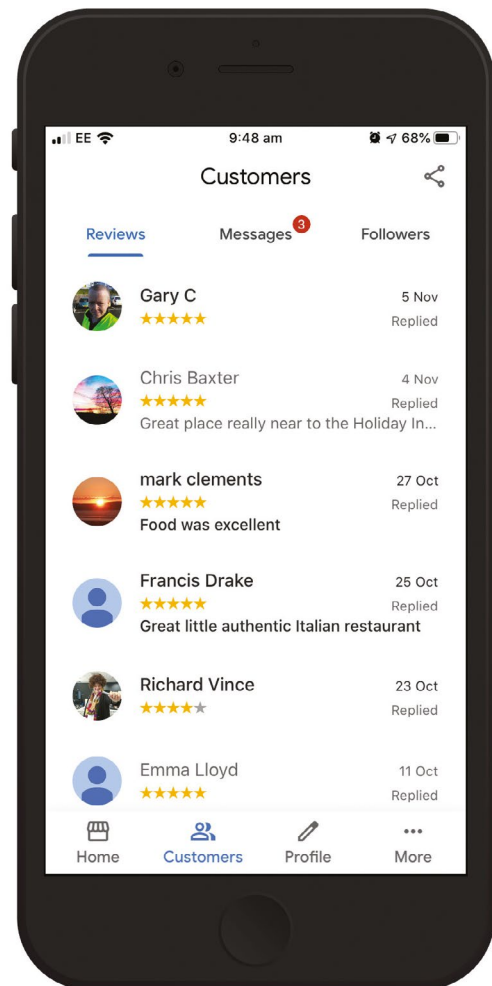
EE 9:48 am 68%

Customers

Reviews Messages 3 Followers

Gary C 5 Nov
★★★★★ Replied

Chris Baxter 4 Nov
★★★★★ Replied
Great place really near to the Holiday In...

mark clements 27 Oct
★★★★★ Replied
Food was excellent

Francis Drake 25 Oct
★★★★★ Replied
Great little authentic Italian restaurant

Richard Vince 23 Oct
★★★★★ Replied

Emma Lloyd 11 Oct
★★★★★ Replied

Home Customers Profile More